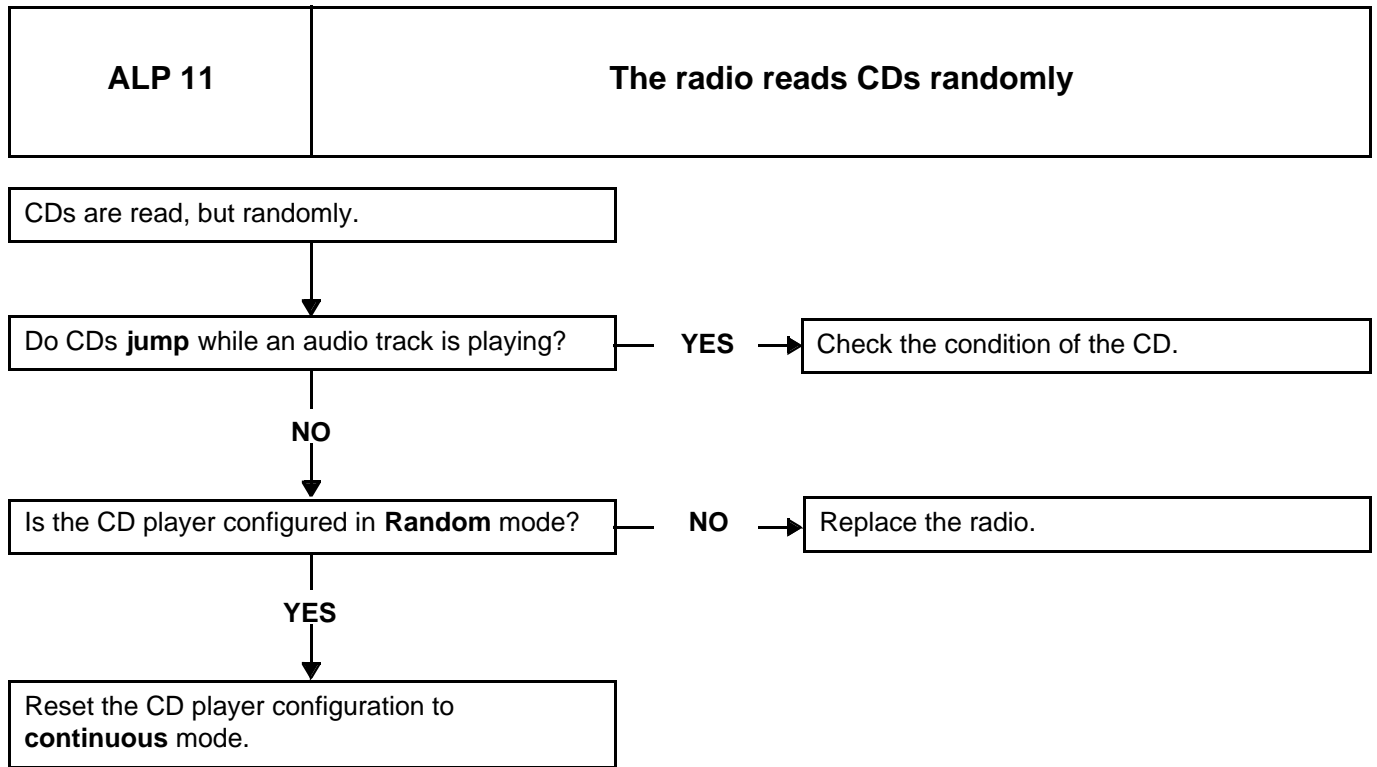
| ALP 11 | The radio reads CDs randomly |
|---|---|

CDs are read, but randomly.

Do CDs jump while an audio track is playing?

YES

Check the condition of the CD.

NO

Is the CD player configured in Random mode?

NO

Replace the radio.

YES

Reset the CD player configuration to continuous mode.